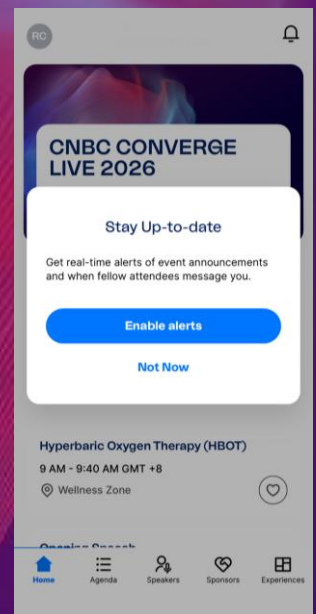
RC

CNBC CONVERGE LIVE 2026

Stay Up-to-date

Get real-time alerts of event announcements and when fellow attendees message you.

Enable alerts

Not Now

Hyperbaric Oxygen Therapy (HBOT)

9 AM - 9:40 AM GMT +8

Wellness Zone

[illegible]

Home Agenda Speakers Sponsors Experiences